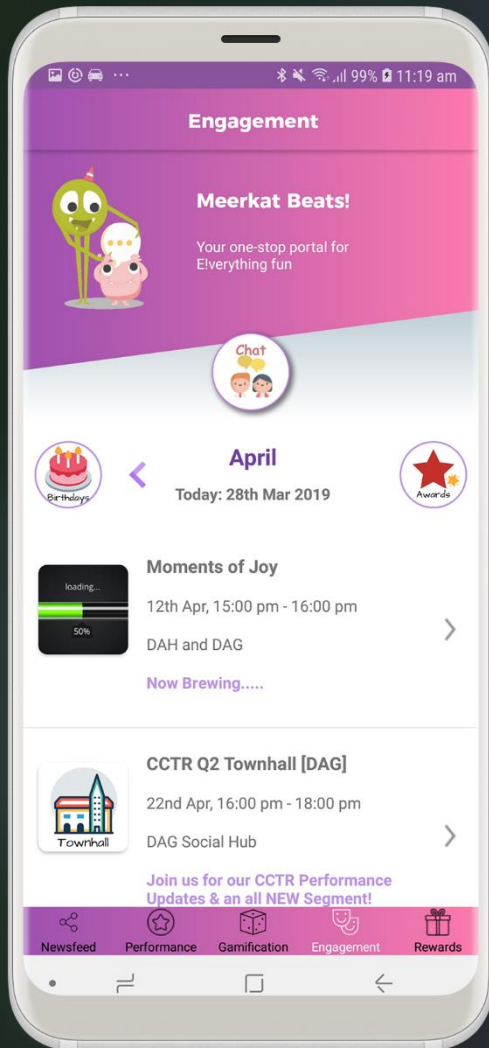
99% 11:19 am

Engagement

Meerkat Beats!

Your one-stop portal for E!verything fun

Chat

Birthdays

April

Today: 28th Mar 2019

Awards

loading...

50%

Moments of Joy

12th Apr, 15:00 pm - 16:00 pm

DAH and DAG

Now Brewing.....

Townhall

CCTR Q2 Townhall [DAG]

22nd Apr, 16:00 pm - 18:00 pm

DAG Social Hub

Join us for our CCTR Performance Updates & an all NEW Segment!

Newsfeed

Performance

Gamification

Engagement

Rewards